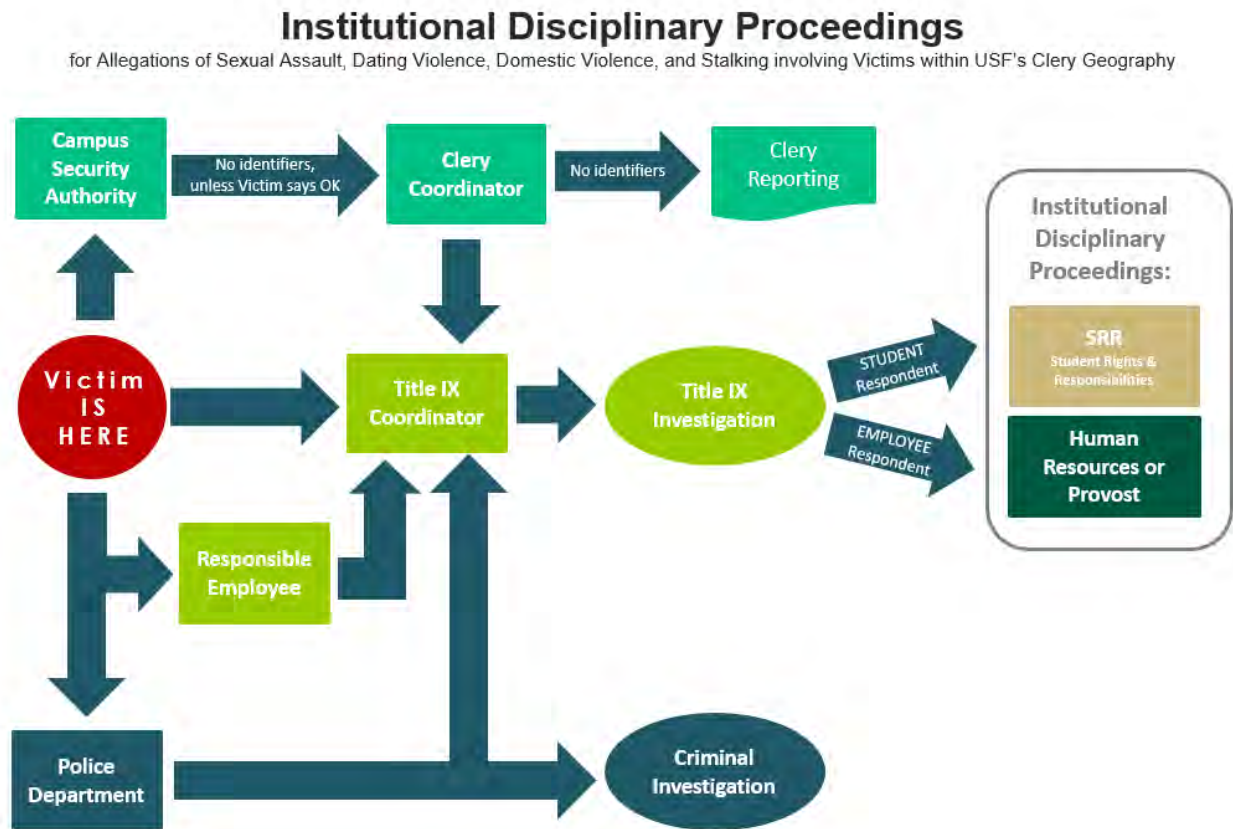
Institutional Disciplinary Proceedings
for Allegations of Sexual Assault, Dating Violence, Domestic Violence, and Stalking involving Victims within USF's Clery Geography

Campus Security Authority

No identifiers, unless Victim says OK

Clery Coordinator

No identifiers

Clery Reporting

Institutional Disciplinary Proceedings:

SRR
Student Rights & Responsibilities

Human Resources or Provost

Victim IS HERE

Title IX Coordinator

Title IX Investigation

STUDENT Respondent

EMPLOYEE Respondent

Responsible Employee

Police Department

Criminal Investigation